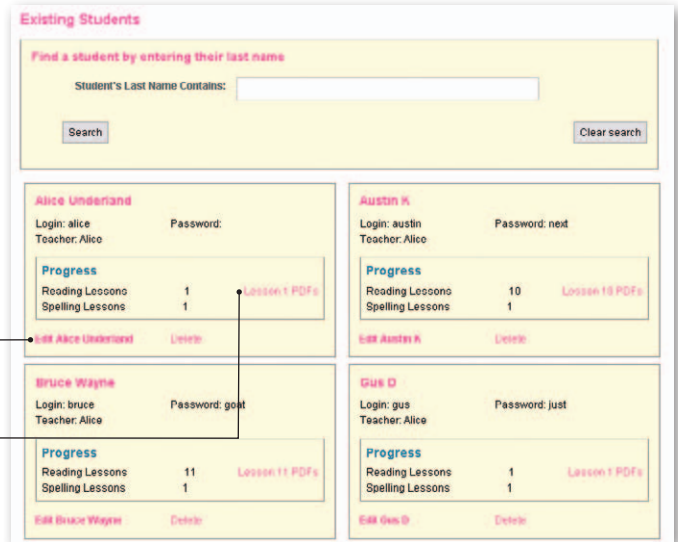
Existing Students

Find a student by entering their last name

Student's Last Name Contains:

Search

Clear search

Alice Underland

Login: alice
Password:
Teacher: Alice

Progress

Reading Lessons 1 Lesson 1 PDFs
Spelling Lessons 1

Edit Alice Underland
Delete

Austin K

Login: austin
Password: next
Teacher: Alice

Progress

Reading Lessons 10 Lesson 10 PDFs
Spelling Lessons 1

Edit Austin K
Delete

Bruce Wayne

Login: bruce
Password: goat
Teacher: Alice

Progress

Reading Lessons 11 Lesson 11 PDFs
Spelling Lessons 1

Edit Bruce Wayne
Delete

Gus D

Login: gus
Password: just
Teacher: Alice

Progress

Reading Lessons 1 Lesson 1 PDFs
Spelling Lessons 1

Edit Gus D
Delete